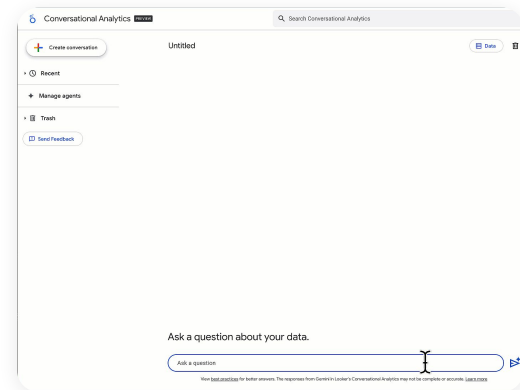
Conversational Analytics PREVIEW

Search Conversational Analytics

Create conversation

Recent

Manage agents

Trash

Send Feedback

Untitled

Data

Ask a question about your data.

Ask a question

View best practices for better answers. The responses from Gemini in Looker's Conversational Analytics may not be complete or accurate. Learn more